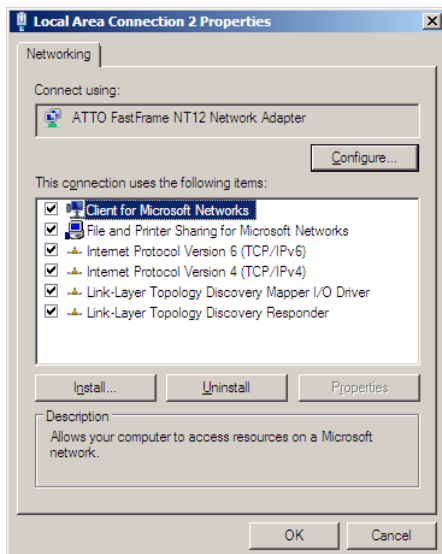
Local Area Connection 2 Properties

Networking

Connect using:

ATTO FastFrame NT12 Network Adapter

Configure...

This connection uses the following items:

Client for Microsoft Networks
File and Printer Sharing for Microsoft Networks
Internet Protocol Version 6 (TCP/IPv6)
Internet Protocol Version 4 (TCP/IPv4)
Link-Layer Topology Discovery Mapper I/O Driver
Link-Layer Topology Discovery Responder

Install...
Uninstall
Properties

Description

Allows your computer to access resources on a Microsoft network.

OK
Cancel